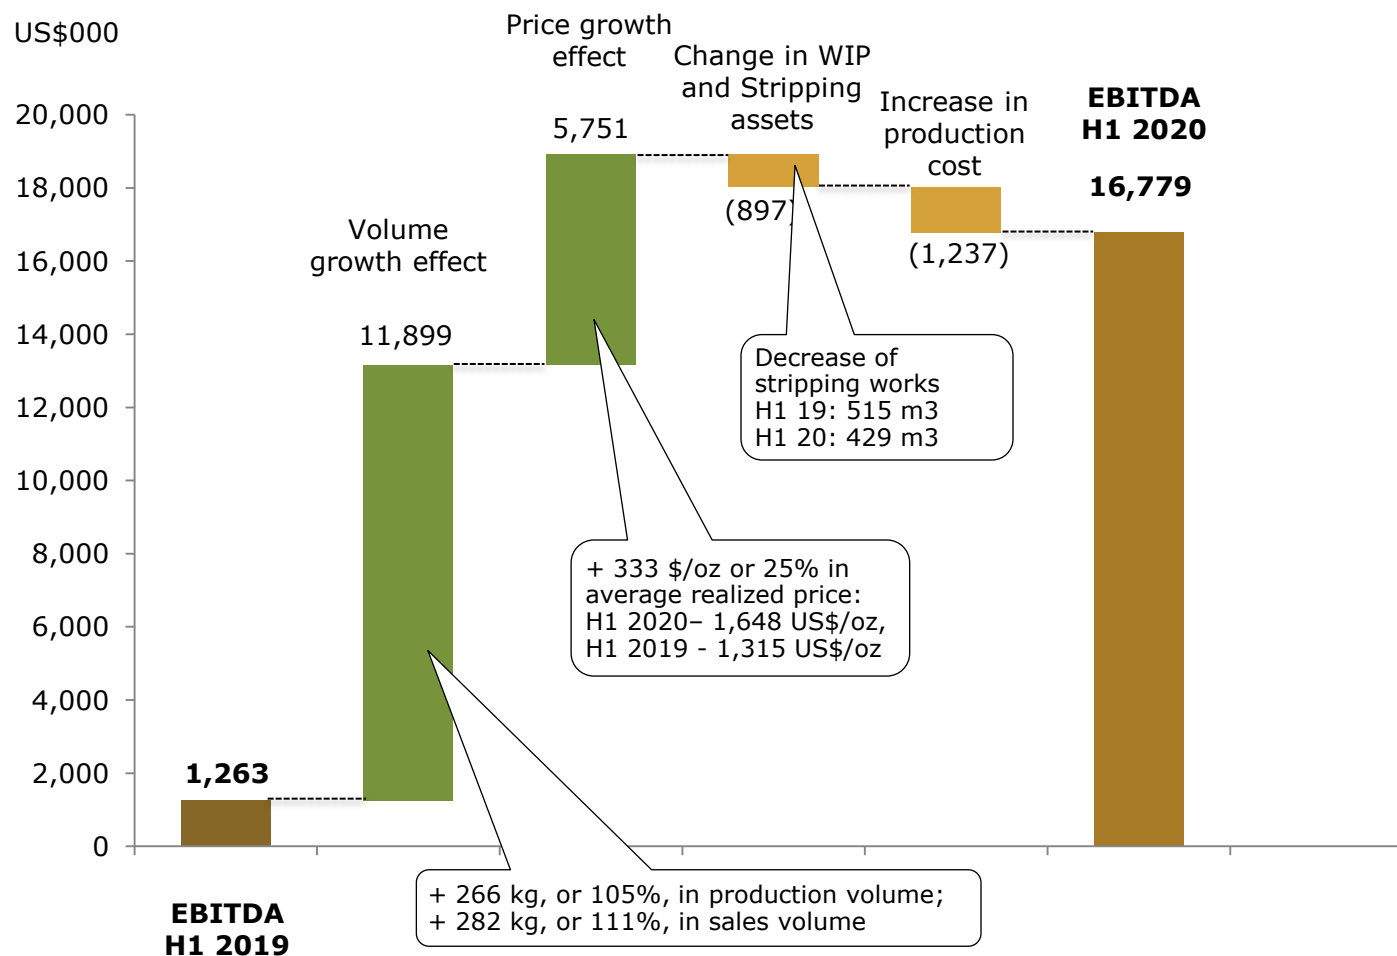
US$000

20,000
18,000
16,000
14,000
12,000
10,000
8,000
6,000
4,000
2,000
0

1,263

EBITDA H1 2019

Volume growth effect

11,899

Price growth effect

5,751

Change in WIP and Stripping assets

(897)

Increase in production cost

(1,237)

EBITDA H1 2020

16,779

Decrease of stripping works
H1 19: 515 m3
H1 20: 429 m3

+ 333 $/oz or 25% in average realized price:
H1 2020– 1,648 US$/oz,
H1 2019 - 1,315 US$/oz

+ 266 kg, or 105%, in production volume;
+ 282 kg, or 111%, in sales volume